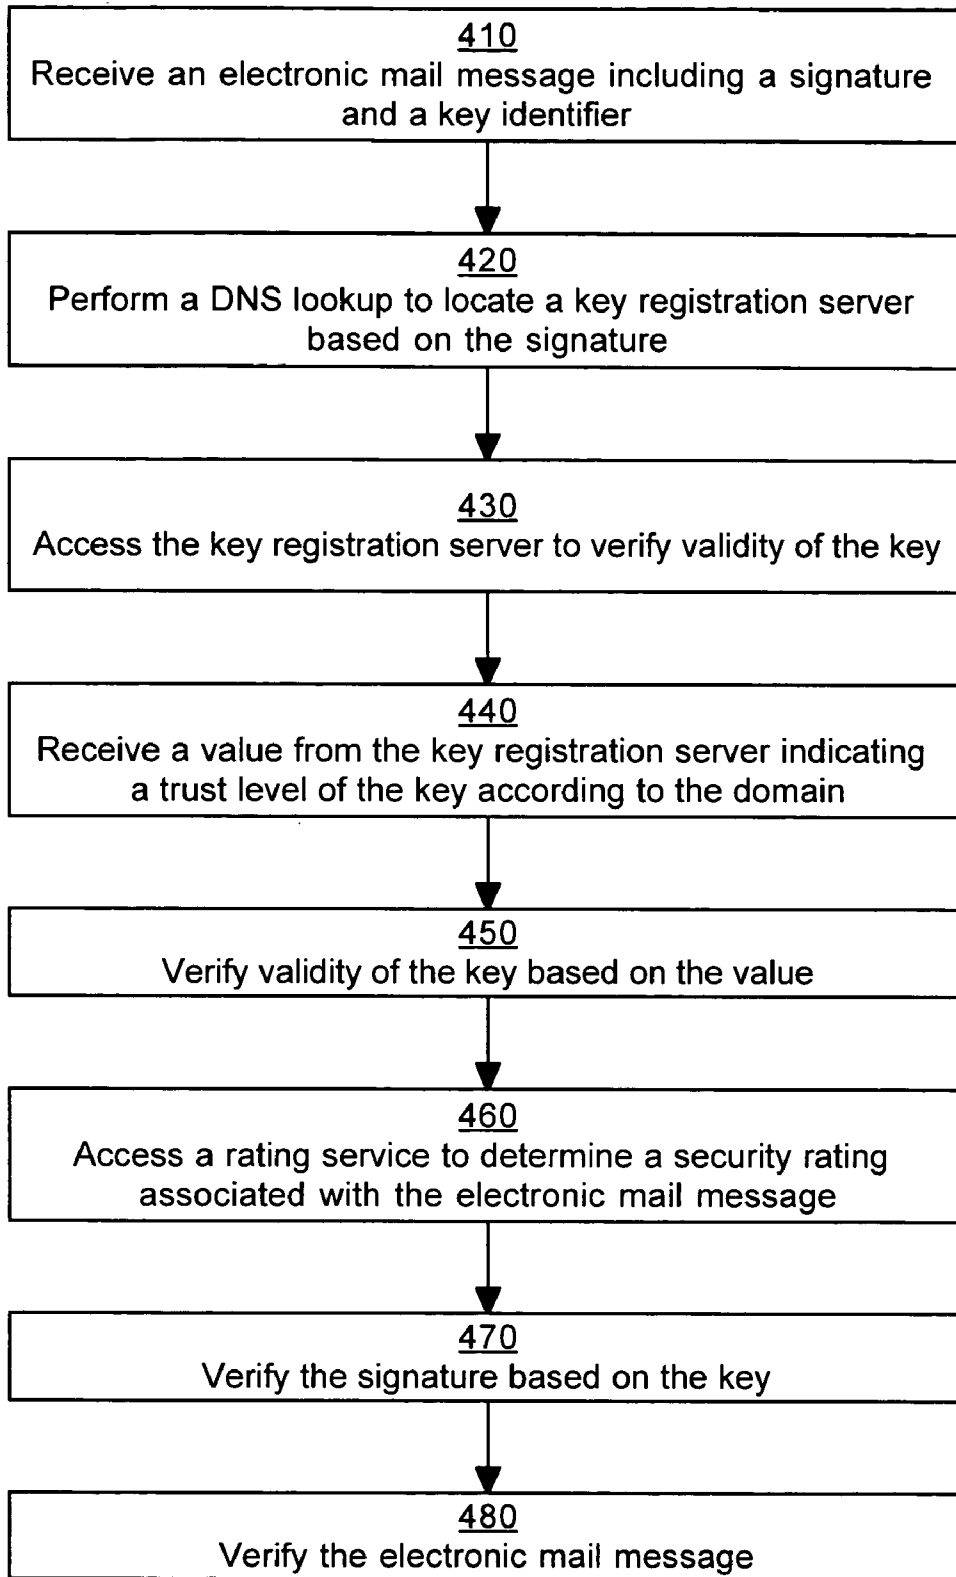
410
Receive an electronic mail message including a signature and a key identifier

420
Perform a DNS lookup to locate a key registration server based on the signature

430
Access the key registration server to verify validity of the key

440
Receive a value from the key registration server indicating a trust level of the key according to the domain

450
Verify validity of the key based on the value

460
Access a rating service to determine a security rating associated with the electronic mail message

470
Verify the signature based on the key

480
Verify the electronic mail message